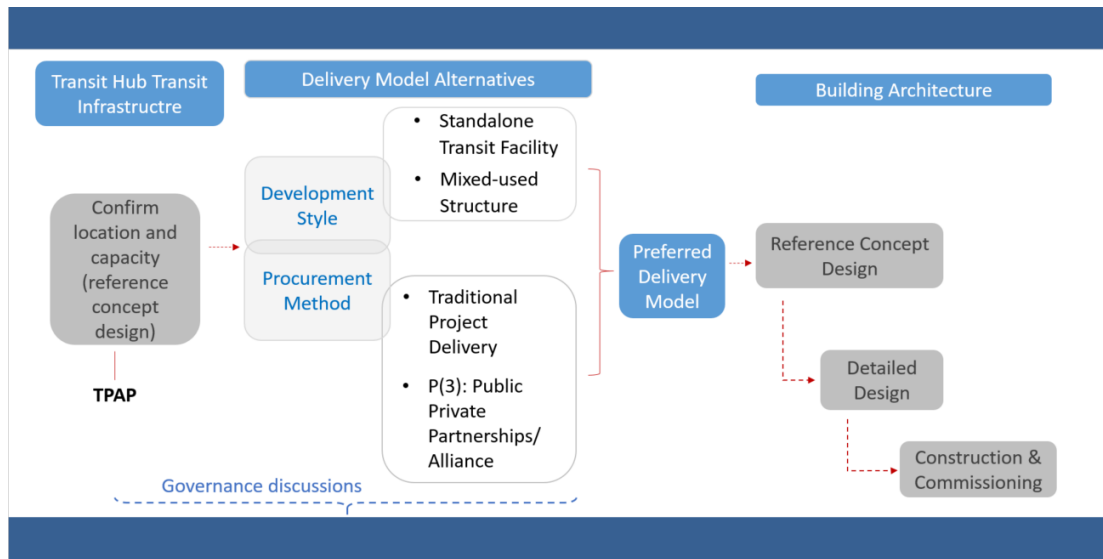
Transit Hub Transit Infrastructre

Delivery Model Alternatives

Building Architecture

Confirm location and capacity (reference concept design)

TPAP

Development Style

- Standalone Transit Facility
- Mixed-used Structure

Procurement Method

- Traditional Project Delivery
- P(3): Public Private Partnerships/ Alliance

Preferred Delivery Model

Reference Concept Design

Detailed Design

Construction & Commissioning

Governance discussions